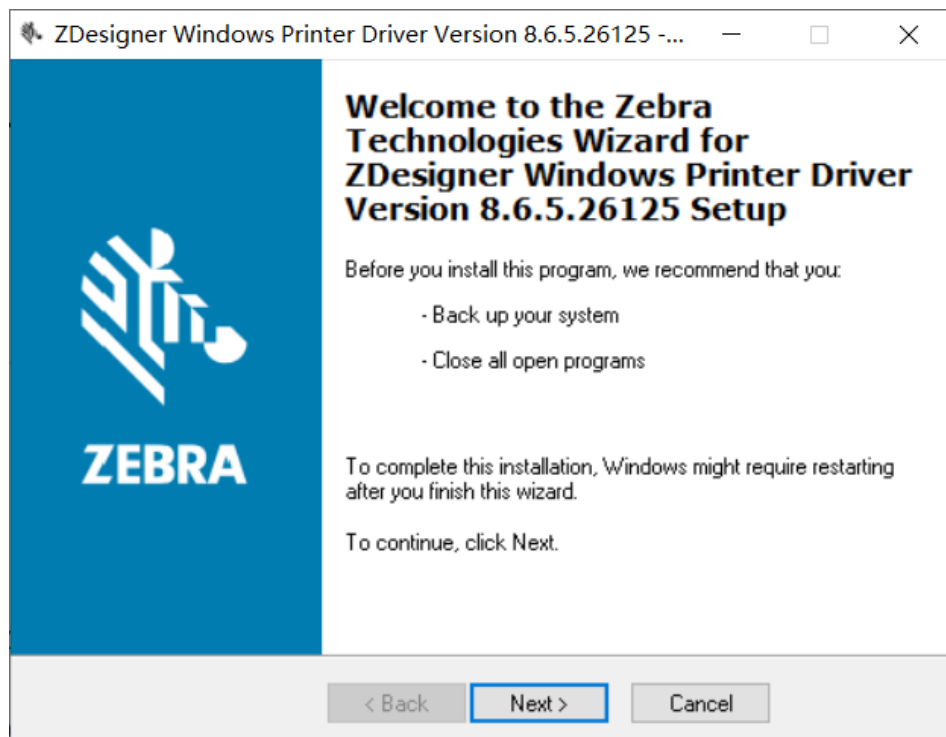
ZDesigner Windows Printer Driver Version 8.6.5.26125 -...

Welcome to the Zebra Technologies Wizard for ZDesigner Windows Printer Driver Version 8.6.5.26125 Setup

Before you install this program, we recommend that you:

- Back up your system

- Close all open programs

ZEBRA

To complete this installation, Windows might require restarting after you finish this wizard.

To continue, click Next.

< Back
Next >
Cancel